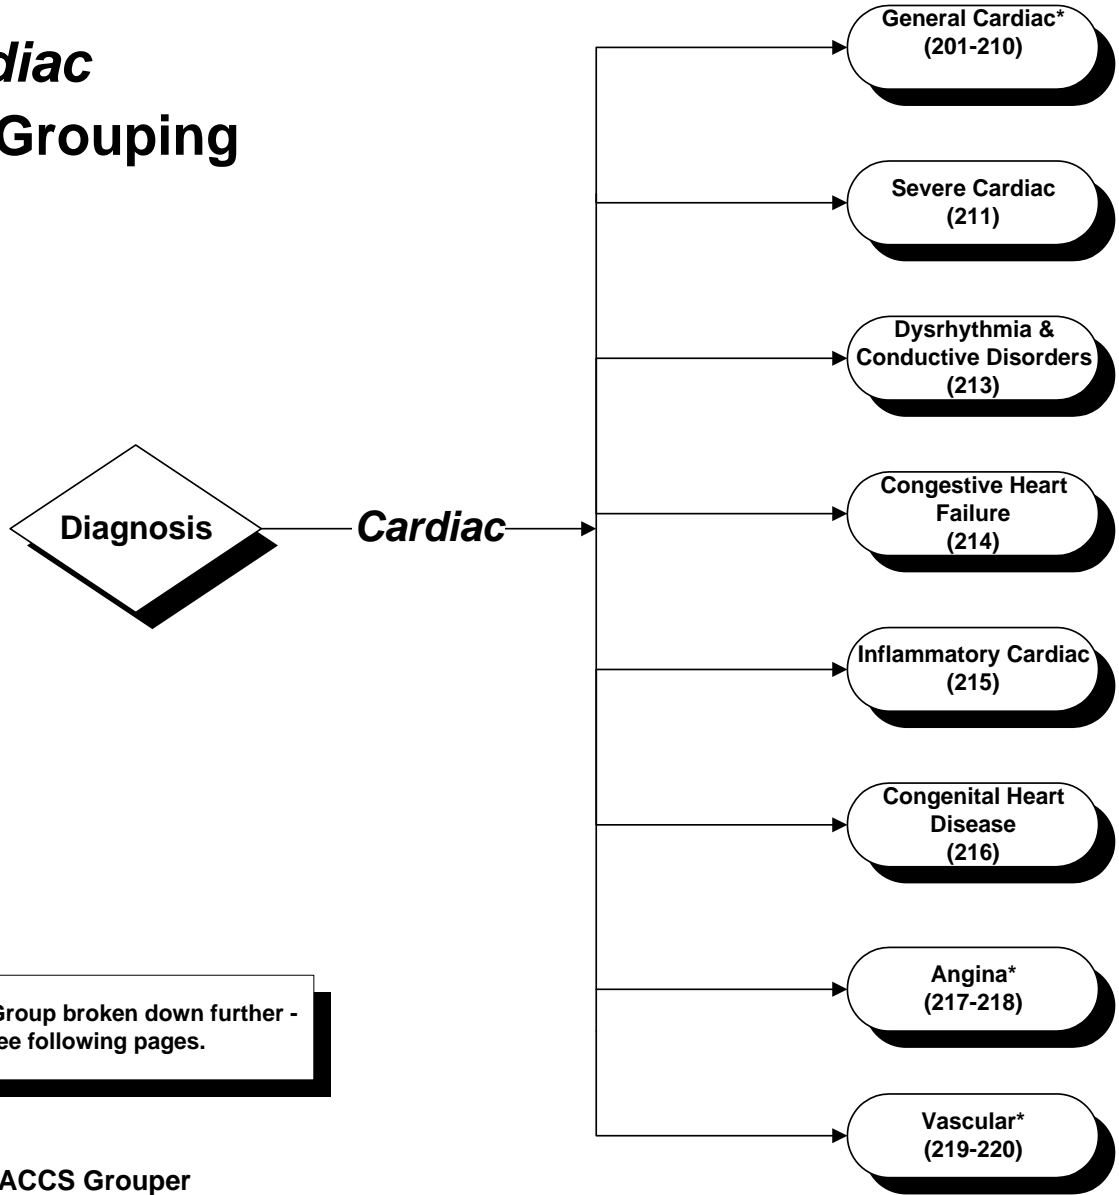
diac
Grouping

Diagnosis

Cardiac

General Cardiac*
(201-210)

Severe Cardiac
(211)

Dysrhythmia &
Conductive Disorders
(213)

Congestive Heart
Failure
(214)

Inflammatory Cardiac
(215)

Congenital Heart
Disease
(216)

Angina*
(217-218)

Vascular*
(219-220)

Group broken down further -
ee following pages.

ACCS Grouper